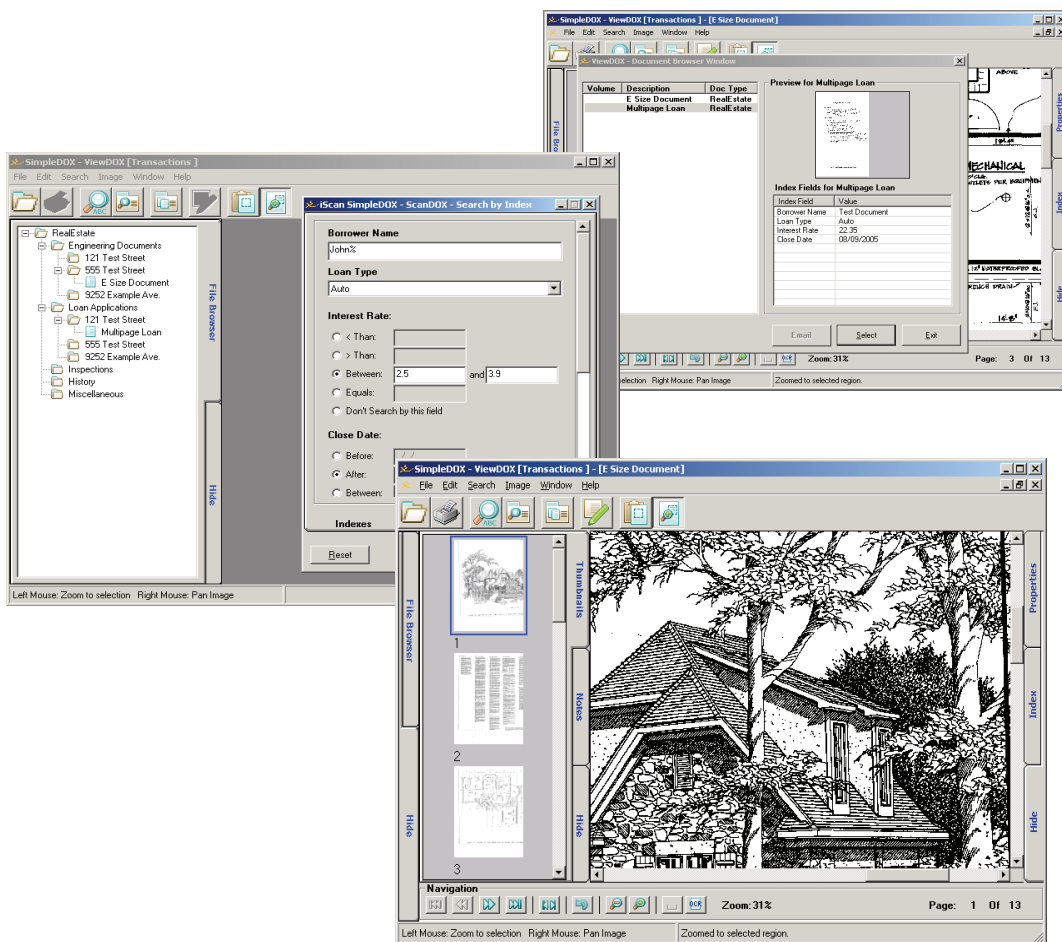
SimpleDOX - ViewDOX [Transactions] - [E Size Document]
File Edit Search Image Window Help

ViewDOX - Document Browser Window

| Volume | Description | Doc Type |
|---|---|---|
| | E Size Document | RealEstate |
| | Multipage Loan | RealEstate |

Preview for Multipage Loan

Index Fields for Multipage Loan

| Index Field | Value |
|---|---|
| Borrower Name | Test Document |
| Loan Type | Auto |
| Interest Rate | 22.35 |
| Close Date | 08/09/2005 |

Email Select Exit

Zoom: 31% Page: 3 Of 13
selection Right Mouse: Pan Image Zoomed to selected region.

Properties Index Hide

SimpleDOX - ViewDOX [Transactions]
File Edit Search Image Window Help

RealEstate
Engineering Documents
121 Test Street
555 Test Street
E Size Document
9252 Example Ave.
Loan Applications
121 Test Street
Multipage Loan
555 Test Street
9252 Example Ave.
Inspections
History
Miscellaneous

File Browser
Hide

iScan SimpleDOX - ScanDOX - Search by Index
Borrower Name
John%
Loan Type
Auto
Interest Rate:
< Than:
> Than:
Between: 2.5 and 3.9
Equals:
Don't Search by this field
Close Date:
Before: / /
After:
Between:
Indexes
Reset

Left Mouse: Zoom to selection Right Mouse: Pan Image

SimpleDOX - ViewDOX [Transactions] - [E Size Document]
File Edit Search Image Window Help

File Browser
Hide
1
2
3
Thumbnails
Notes
Hide
Properties
Index
Hide

Navigation
Zoom: 31% Page: 1 Of 13
Left Mouse: Zoom to selection Right Mouse: Pan Image Zoomed to selected region.